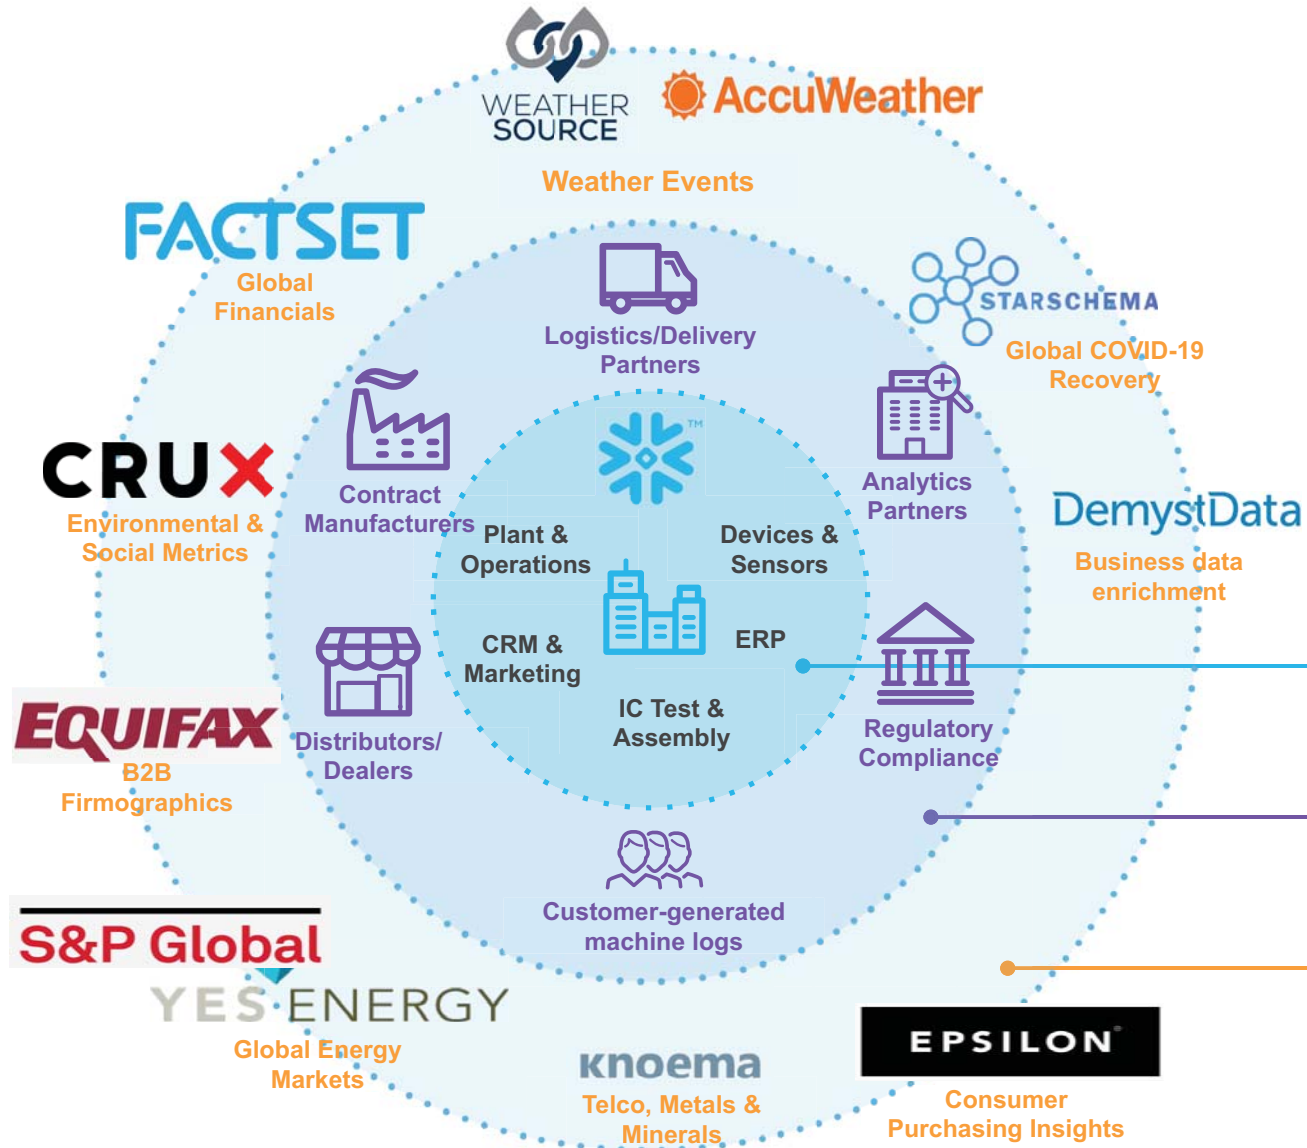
WEATHER SOURCE

AccuWeather

Weather Events

FACTSET

Global Financials

STARSCHEMA

Global COVID-19 Recovery

CRUX

Environmental & Social Metrics

DemystData

Business data enrichment

EQUIFAX

B2B Firmographics

S&P Global

YES ENERGY

Global Energy Markets

knoema

Telco, Metals & Minerals

EPSILON

Consumer Purchasing Insights

Logistics/Delivery Partners

Analytics Partners

Contract Manufacturers

Regulatory Compliance

Distributors/ Dealers

Customer-generated machine logs

Plant & Operations

Devices & Sensors

CRM & Marketing

ERP

IC Test & Assembly